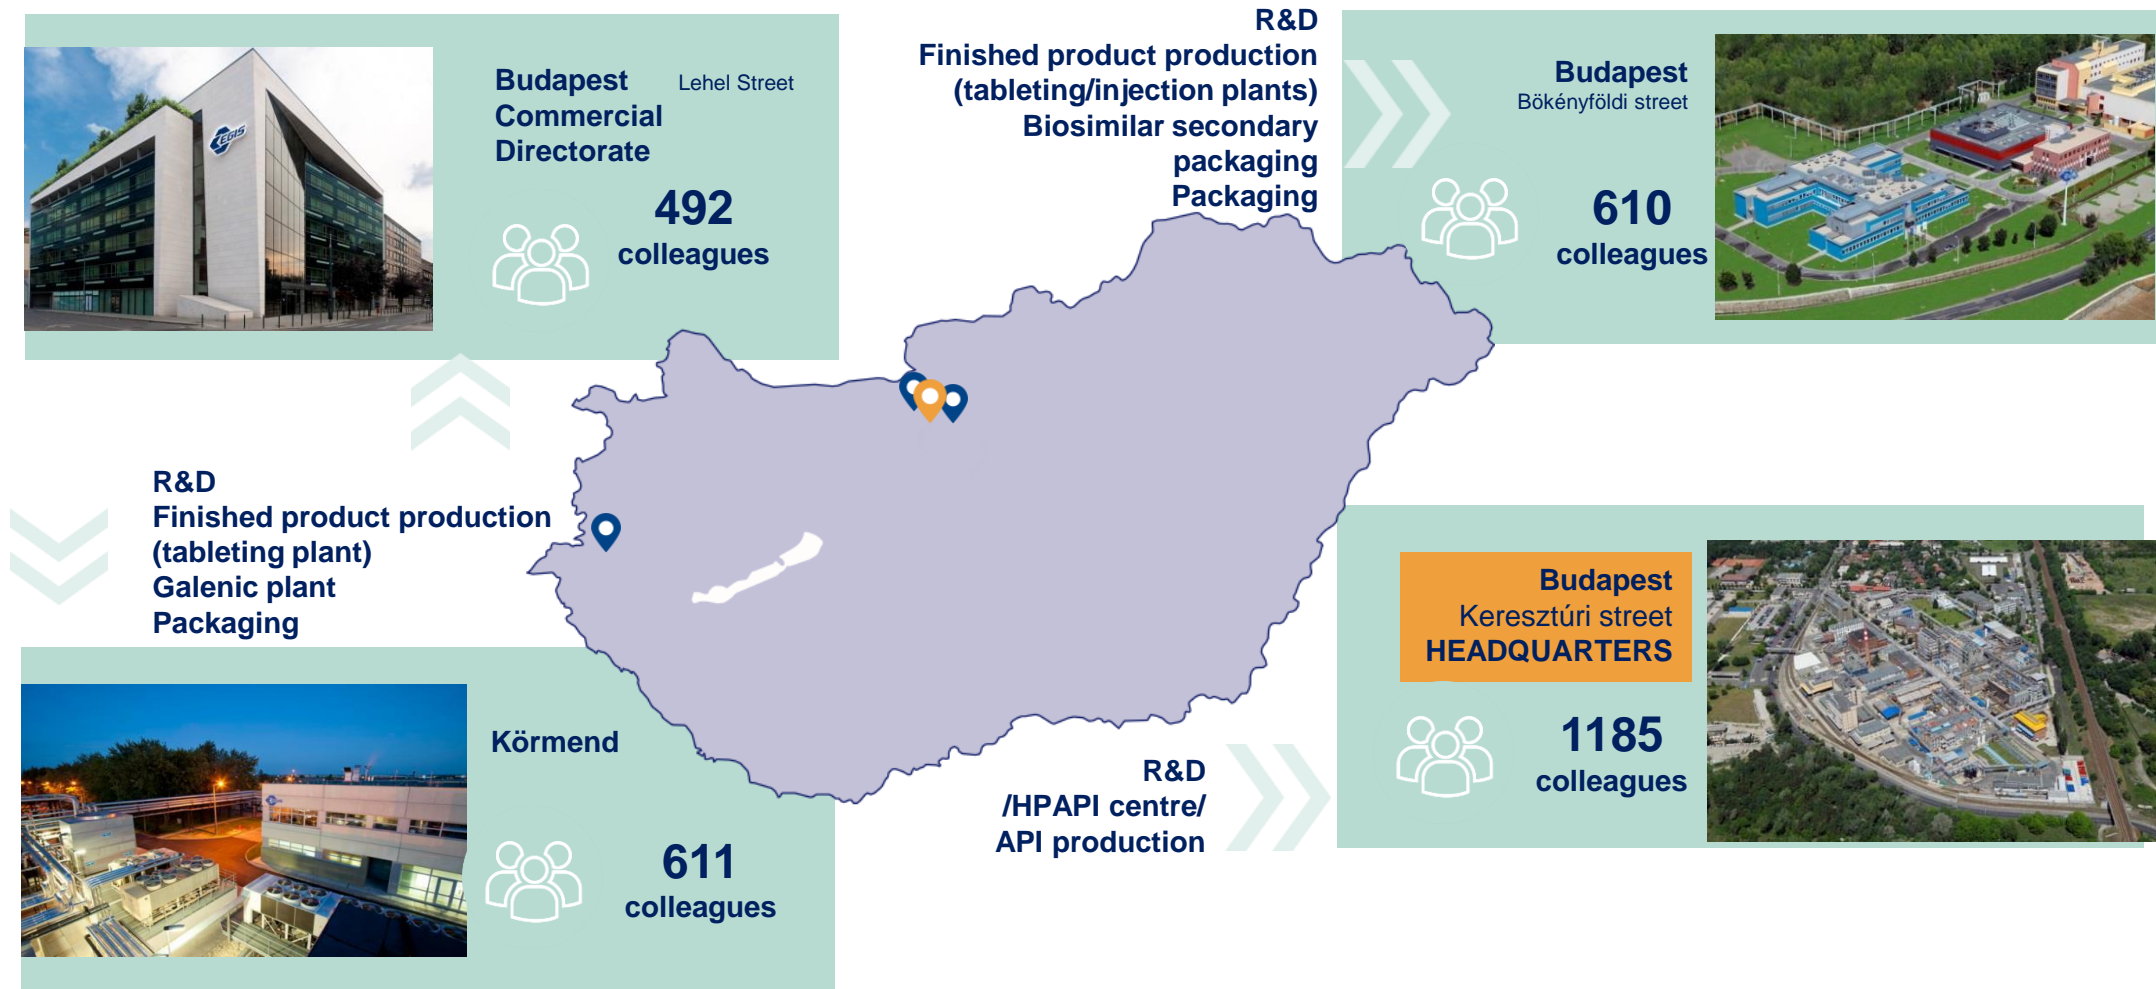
Budapest Lehel Street
Commercial Directorate

492
colleagues

R&D
Finished product production (tableting/injection plants)
Biosimilar secondary packaging
Packaging

Budapest
Bökényföldi street

610
colleagues

R&D
Finished product production (tableting plant)
Galenic plant
Packaging

Körmend

611
colleagues

R&D
/HPAPI centre/
API production

Budapest
Keresztúri street
HEADQUARTERS

1185
colleagues